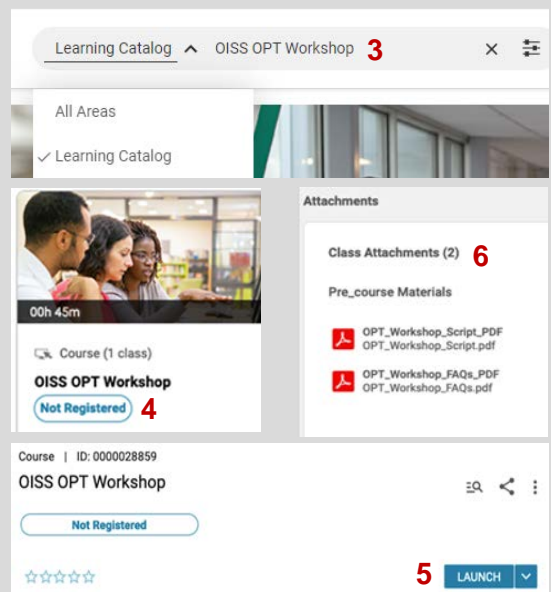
Learning Catalog OISS OPT Workshop 3

All Areas

✓ Learning Catalog

00h 45m

Course (1 class)

OISS OPT Workshop

Not Registered 4

Attachments

Class Attachments (2) 6

Pre_course Materials

OPT_Workshop_Script_PDF
OPT_Workshop_Script.pdf

OPT_Workshop_FAQs_PDF
OPT_Workshop_FAQs.pdf

Course | ID: 0000028859

OISS OPT Workshop

Not Registered

5 LAUNCH